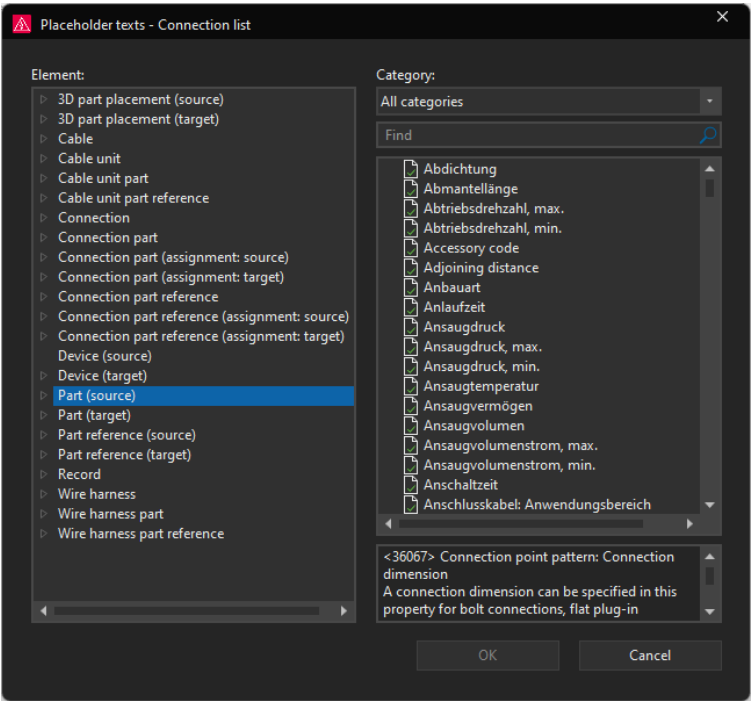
Placeholder texts - Connection list

Element:

3D part placement (source)
3D part placement (target)
Cable
Cable unit
Cable unit part
Cable unit part reference
Connection
Connection part
Connection part (assignment: source)
Connection part (assignment: target)
Connection part reference
Connection part reference (assignment: source)
Connection part reference (assignment: target)
Device (source)
Device (target)
Part (source)
Part (target)
Part reference (source)
Part reference (target)
Record
Wire harness
Wire harness part
Wire harness part reference

Category:

All categories

Find

Abdichtung
Abmantellänge
Abtriebsdrehzahl, max.
Abtriebsdrehzahl, min.
Accessory code
Adjoining distance
Anbauart
Anlaufzeit
Ansaugdruck
Ansaugdruck, max.
Ansaugdruck, min.
Ansaugtemperatur
Ansaugvermögen
Ansaugvolumen
Ansaugvolumenstrom, max.
Ansaugvolumenstrom, min.
Anschaltzeit
Anschlusskabel: Anwendungsbereich

<36067> Connection point pattern: Connection dimension
A connection dimension can be specified in this property for bolt connections, flat plug-in

OK
Cancel